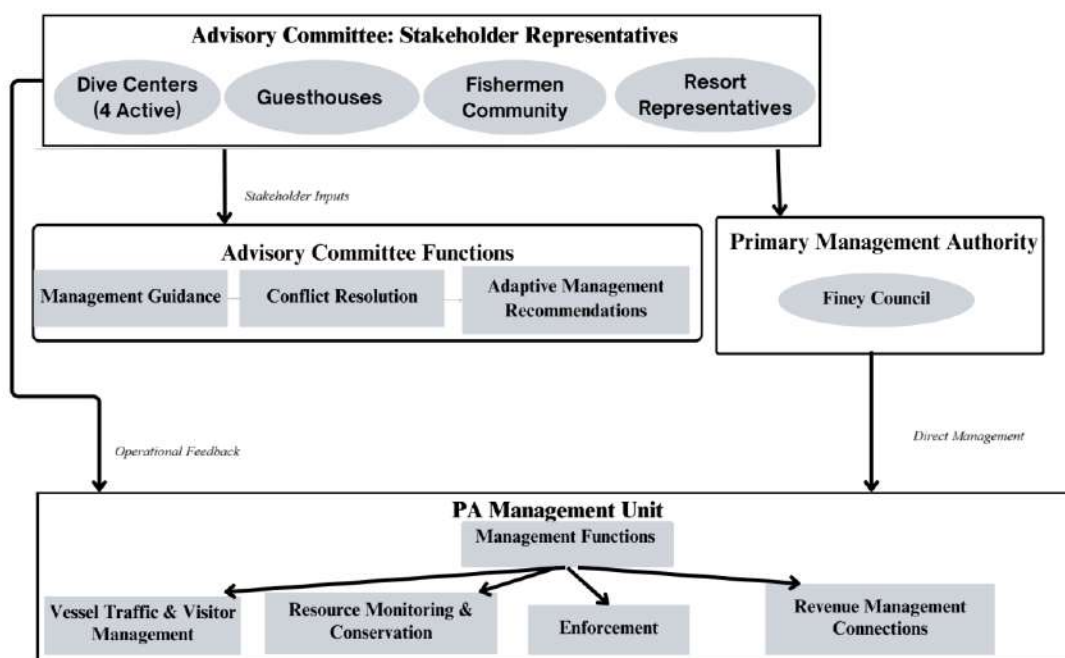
Advisory Committee: Stakeholder Representatives

Dive Centers (4 Active)

Guesthouses

Fishermen Community

Resort Representatives

Stakeholder Inputs

Advisory Committee Functions

Management Guidance

Conflict Resolution

Adaptive Management Recommendations

Primary Management Authority

Finey Council

Operational Feedback

Direct Management

PA Management Unit

Management Functions

Vessel Traffic & Visitor Management

Resource Monitoring & Conservation

Enforcement

Revenue Management Connections